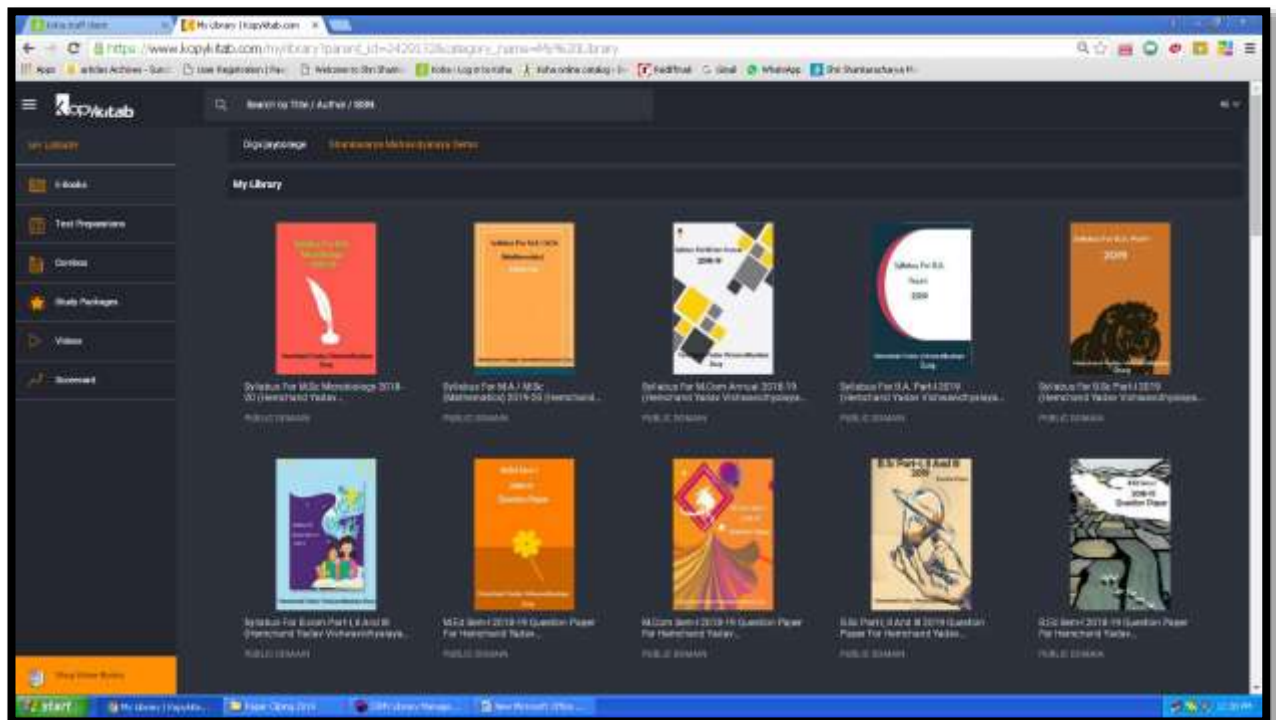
My Library | KopyKitab.com

https://www.kopykitab.com/mylibrary?parent_id=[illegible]&category_name=My%20Library

Apps

Kopykitab

Search by Title / Author / ISBN

My Library

E-Books

Test Preparation

Combos

Study Packages

Videos

Bookmark

Digi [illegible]

My Library

Syllabus For M.Sc Microbiology 2018-20 (Hemchand Yadav...

PUBLIC DOMAIN

Syllabus For M.A / M.Sc (Mathematics) 2019-20 (Hemchand...

PUBLIC DOMAIN

Syllabus For M.Com Annual 2018-19 (Hemchand Yadav Vishwavidyalaya...

PUBLIC DOMAIN

Syllabus For B.A. Part-I 2019 (Hemchand Yadav Vishwavidyalaya...

PUBLIC DOMAIN

Syllabus For B.Sc Part-I 2019 (Hemchand Yadav Vishwavidyalaya...

PUBLIC DOMAIN

Syllabus For B.com Part-I, II And III (Hemchand Yadav Vishwavidyalaya...

PUBLIC DOMAIN

M.Ed Sem-I 2018-19 Question Paper For Hemchand Yadav...

PUBLIC DOMAIN

M.Com Sem-I 2018-19 Question Paper For Hemchand Yadav...

PUBLIC DOMAIN

B.Sc Part-I, II And III 2019 Question Paper For Hemchand Yadav...

PUBLIC DOMAIN

B.Ed Sem-I 2018-19 Question Paper For Hemchand Yadav...

PUBLIC DOMAIN

Shop More Books

start